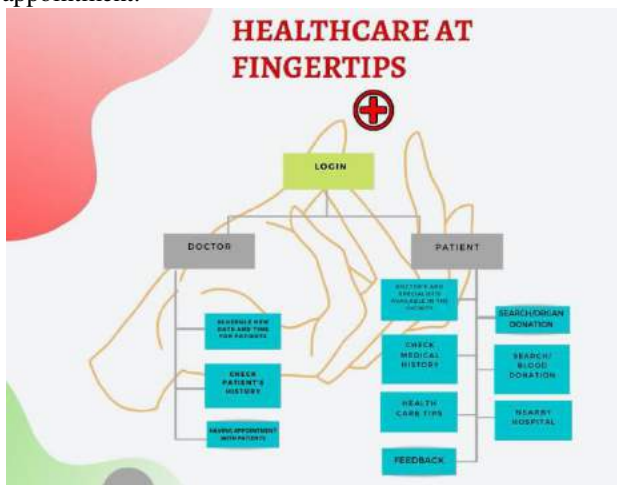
appointment.

HEALTHCARE AT FINGERTIPS

LOGIN

DOCTOR

PATIENT

DOCTOR'S AND SPECIALISTS AVAILABLE IN THE VICINITY

SEARCH/ORGAN DONATION

SCHEDULE NEW DATE AND TIME FOR PATIENTS

CHECK MEDICAL HISTORY

SEARCH/ BLOOD DONATION

CHECK PATIENT'S HISTORY

HEALTH CARE TIPS

NEARBY HOSPITAL

SAVING APPOINTMENT WITH PATIENTS

FEEDBACK